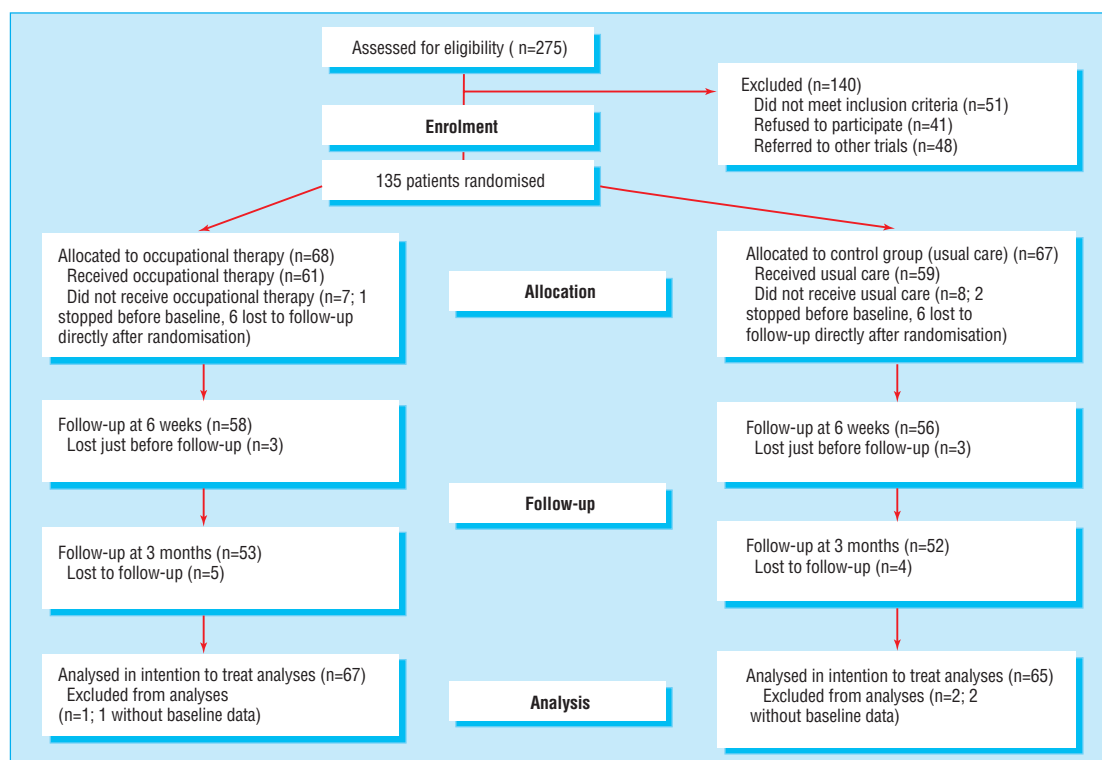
Assessed for eligibility ( n=275)

Excluded (n=140)
Did not meet inclusion criteria (n=51)
Refused to participate (n=41)
Referred to other trials (n=48)

Enrolment

135 patients randomised

Allocated to occupational therapy (n=68)
Received occupational therapy (n=61)
Did not receive occupational therapy (n=7; 1 stopped before baseline, 6 lost to follow-up directly after randomisation)

Allocation

Allocated to control group (usual care) (n=67)
Received usual care (n=59)
Did not receive usual care (n=8; 2 stopped before baseline, 6 lost to follow-up directly after randomisation)

Follow-up at 6 weeks (n=58)
Lost just before follow-up (n=3)

Follow-up at 6 weeks (n=56)
Lost just before follow-up (n=3)

Follow-up

Follow-up at 3 months (n=53)
Lost to follow-up (n=5)

Follow-up at 3 months (n=52)
Lost to follow-up (n=4)

Analysed in intention to treat analyses (n=67)
Excluded from analyses
(n=1; 1 without baseline data)

Analysis

Analysed in intention to treat analyses (n=65)
Excluded from analyses (n=2; 2 without baseline data)